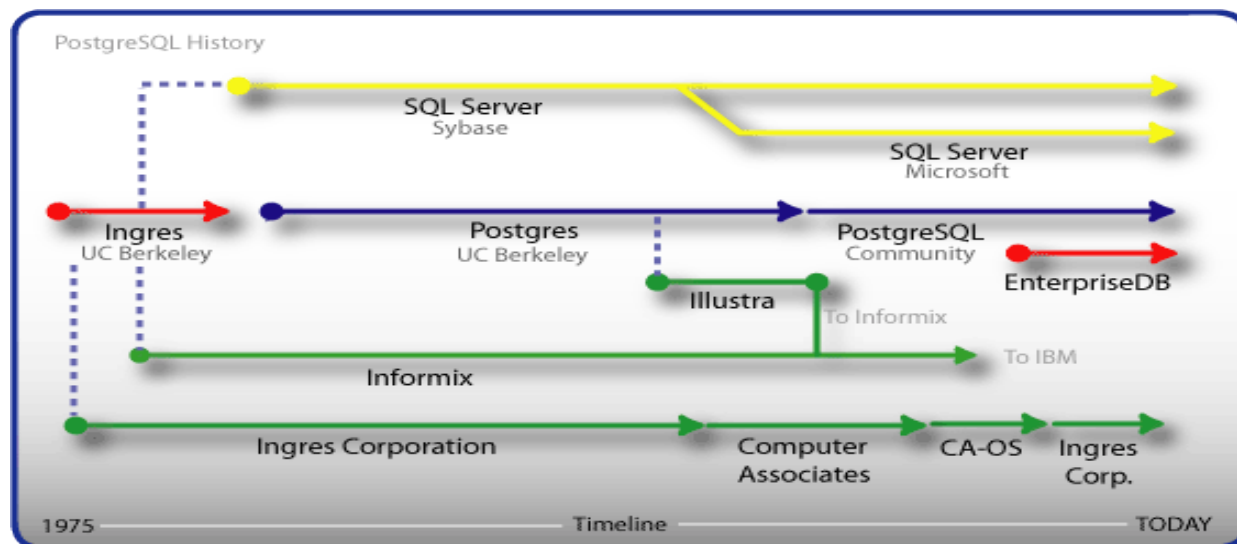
PostgreSQL History

SQL Server
Sybase

SQL Server
Microsoft

Ingres
UC Berkeley

Postgres
UC Berkeley

PostgreSQL
Community

EnterpriseDB

Illustra

To Informix

Informix

To IBM

Ingres Corporation

Computer Associates

CA-OS

Ingres Corp.

1975 Timeline TODAY